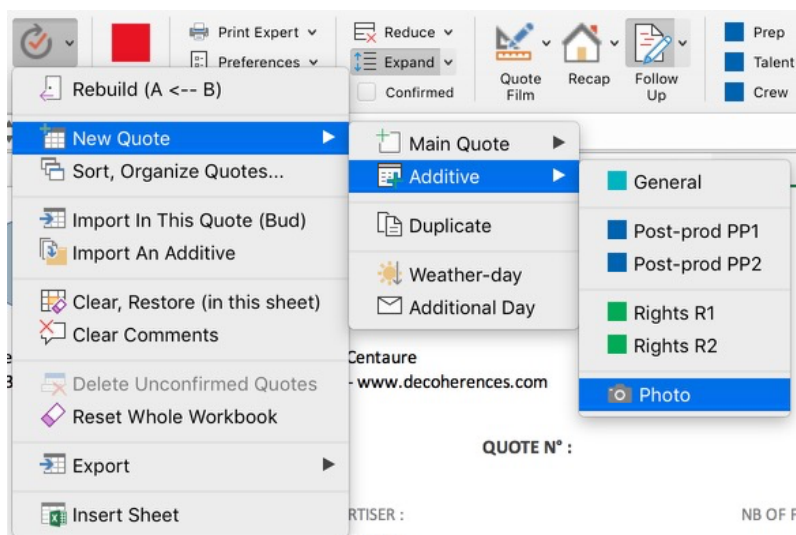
Print Expert
Preferences
Reduce
Expand
Confirmed
Quote Film
Recap
Follow Up
Prep
Talent
Crew

Rebuild (A <-- B)
New Quote
Sort, Organize Quotes...
Import In This Quote (Bud)
Import An Additive
Clear, Restore (in this sheet)
Clear Comments
Delete Unconfirmed Quotes
Reset Whole Workbook
Export
Insert Sheet

Main Quote
Additive
Duplicate
Weather-day
Additional Day

General
Post-prod PP1
Post-prod PP2
Rights R1
Rights R2
Photo

Centaure
- www.decoherences.com
QUOTE N° :
RTISER :
NB OF F